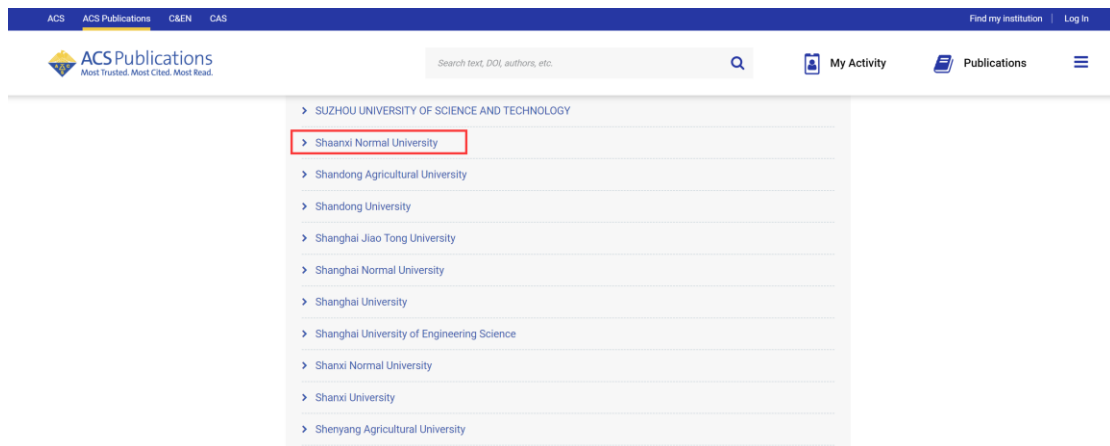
ACS ACS Publications C&EN CAS

Find my institution | Log In

ACS Publications
Most Trusted. Most Cited. Most Read.

Search text, DOI, authors, etc.

My Activity

Publications

SUZHOU UNIVERSITY OF SCIENCE AND TECHNOLOGY

Shaanxi Normal University

Shandong Agricultural University

Shandong University

Shanghai Jiao Tong University

Shanghai Normal University

Shanghai University

Shanghai University of Engineering Science

Shanxi Normal University

Shanxi University

Shenyang Agricultural University